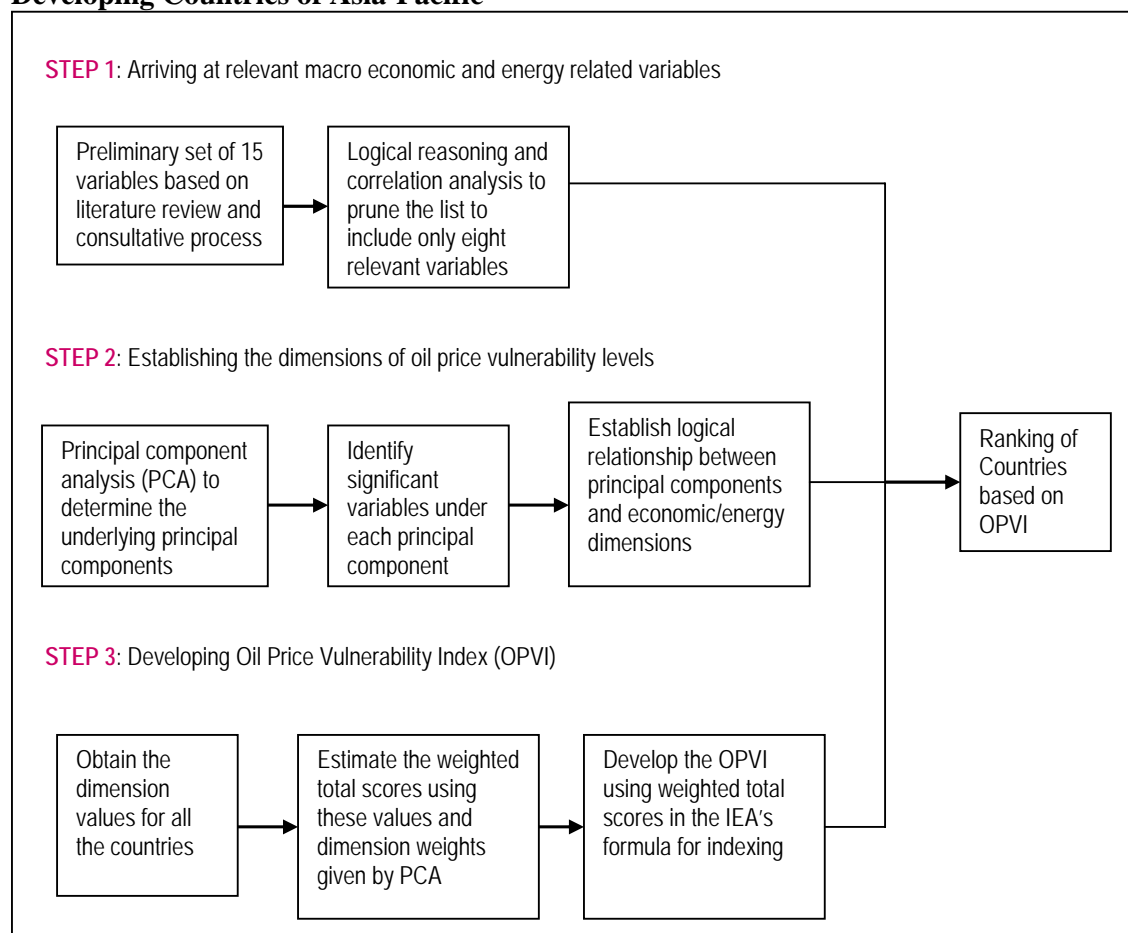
Developing Countries of Asia Pacific

STEP 1: Arriving at relevant macro economic and energy related variables

Preliminary set of 15 variables based on literature review and consultative process

Logical reasoning and correlation analysis to prune the list to include only eight relevant variables

STEP 2: Establishing the dimensions of oil price vulnerability levels

Principal component analysis (PCA) to determine the underlying principal components

Identify significant variables under each principal component

Establish logical relationship between principal components and economic/energy dimensions

Ranking of Countries based on OPVI

STEP 3: Developing Oil Price Vulnerability Index (OPVI)

Obtain the dimension values for all the countries

Estimate the weighted total scores using these values and dimension weights given by PCA

Develop the OPVI using weighted total scores in the IEA's formula for indexing